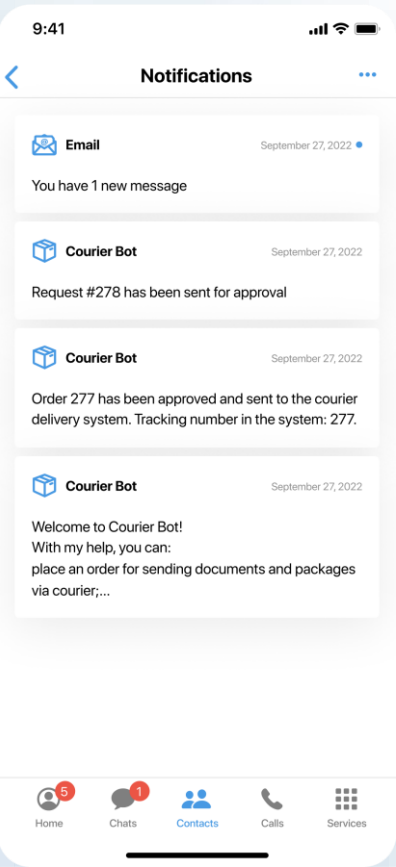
9:41

Notifications

Email September 27, 2022

You have 1 new message

Courier Bot September 27, 2022

Request #278 has been sent for approval

Courier Bot September 27, 2022

Order 277 has been approved and sent to the courier delivery system. Tracking number in the system: 277.

Courier Bot September 27, 2022

Welcome to Courier Bot!
With my help, you can:
place an order for sending documents and packages via courier;...

5 Home
1 Chats
Contacts
Calls
Services